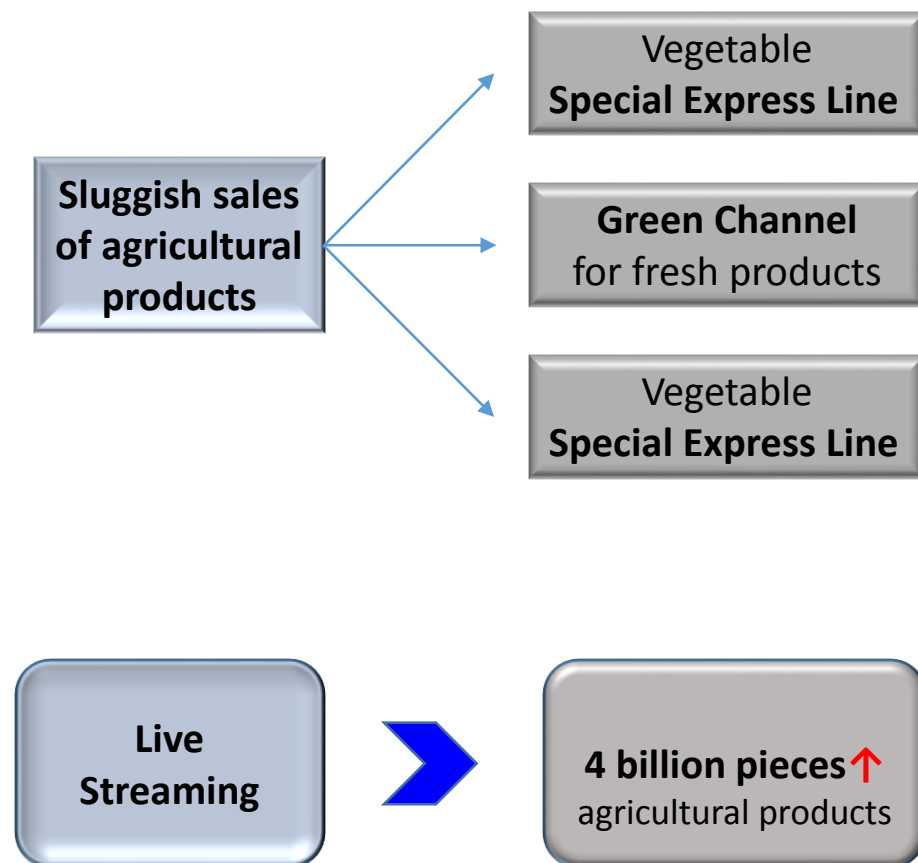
Sluggish sales of agricultural products

Vegetable
**Special Express Line**

**Green Channel**
for fresh products

Vegetable
**Special Express Line**

Live Streaming

4 billion pieces↑
agricultural products